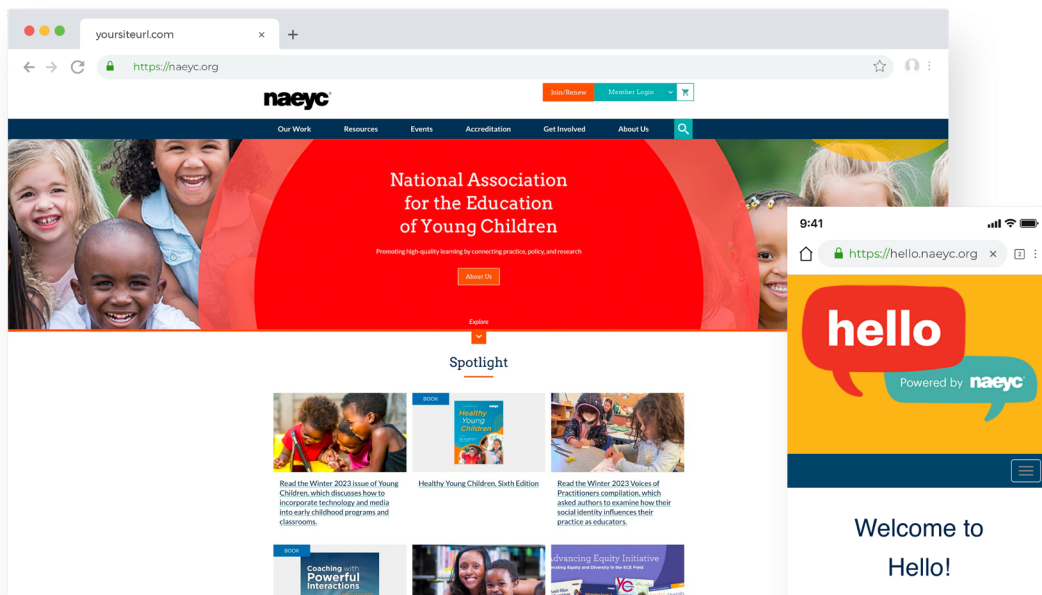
yoursiteurl.com ×
+

https://naeyc.org

naeyc

Join/Renew
Member Login

Our Work
Resources
Events
Accreditation
Get Involved
About Us

National Association for the Education of Young Children

Promoting high-quality learning by connecting practice, policy, and research

About Us

Explore

Spotlight

BOOK

Healthy Young Children

Read the Winter 2023 issue of Young Children, which discusses how to incorporate technology and media into early childhood programs and classrooms.

Healthy Young Children, Sixth Edition

Read the Winter 2023 Voices of Practitioners compilation, which asked authors to examine how their social identity influences their practice as educators.

BOOK

Coaching with Powerful Interactions

Advancing Equity Initiative

9:41

https://hello.naeyc.org

hello

Powered by naeyc

Welcome to Hello!